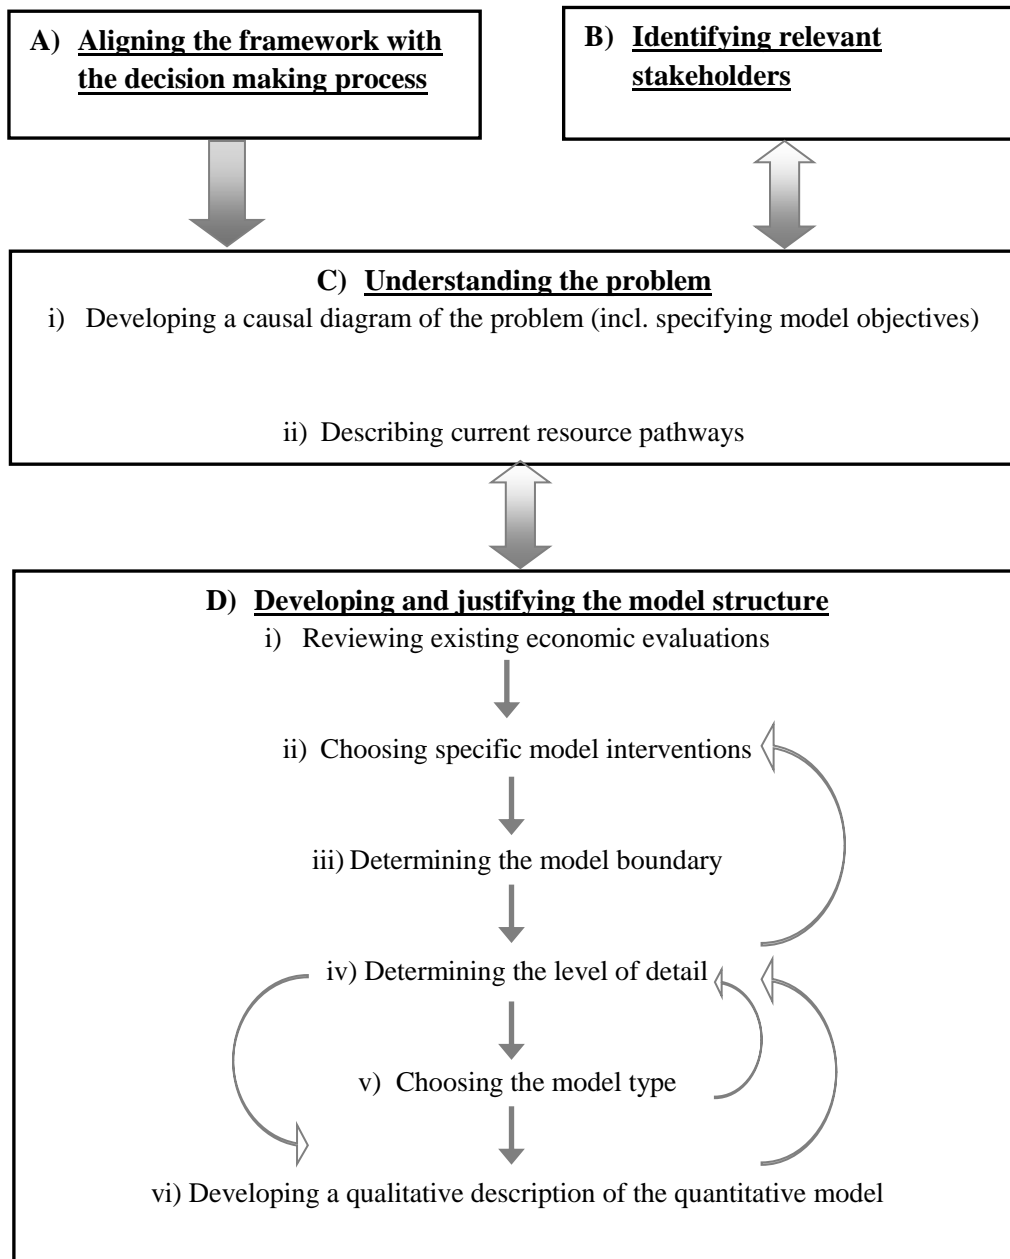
A) Aligning the framework with the decision making process

B) Identifying relevant stakeholders

C) Understanding the problem

i) Developing a causal diagram of the problem (incl. specifying model objectives)

ii) Describing current resource pathways

D) Developing and justifying the model structure

i) Reviewing existing economic evaluations

ii) Choosing specific model interventions

iii) Determining the model boundary

iv) Determining the level of detail

v) Choosing the model type

vi) Developing a qualitative description of the quantitative model